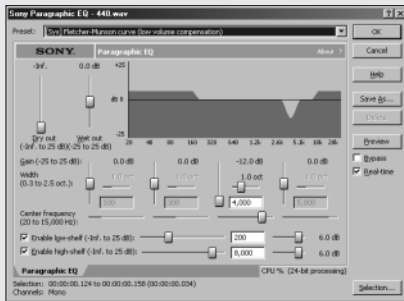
Sony Paragraphic EQ - 440.wav

Preset: [Sys] Fletcher-Munson curve (low volume compensation)

OK

Cancel

Help

Save As...

Delete

Preview

Bypass

Real-time

SONY. Paragraphic EQ About ?

-Inf. 0.0 dB

+25

dB 0

-25

20 40 80 160 320 640 1.2k 2.4k 5.1k 10k 20k

Dry out (-Inf. to 25 dB) Wet out (-25 to 25 dB)

Gain (-25 to 25 dB): 0.0 dB 0.0 dB -12.0 dB 0.0 dB

Width (0.3 to 2.5 oct.): 1.0 oct 1.0 oct 1.0 oct 1.0 oct

100 300 4,000 5,000

Center frequency (20 to 15,000 Hz):

Enable low-shelf (-Inf. to 25 dB): 200 6.0 dB

Enable high-shelf (-Inf. to 25 dB): 8,000 6.0 dB

Paragraphic EQ

CPU % (24-bit processing)

Selection: 00:00:00.124 to 00:00:00.158 (00:00:00.034)
Channels: Mono

Selection...